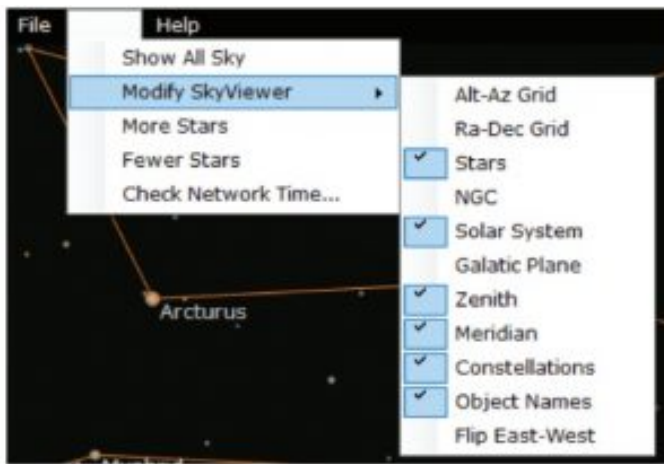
File Help

Show All Sky
Modify SkyViewer
More Stars
Fewer Stars
Check Network Time...

Alt-Az Grid
Ra-Dec Grid
Stars
NGC
Solar System
Galatic Plane
Zenith
Meridian
Constellations
Object Names
Flip East-West

Arcturus